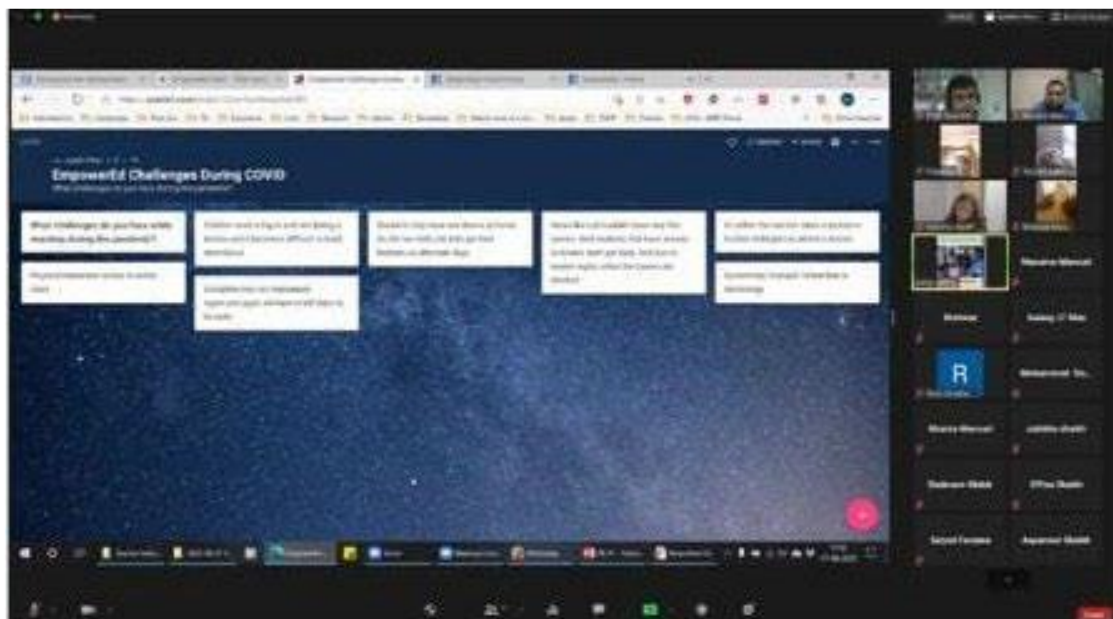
EmpowerEd Challenges During COVID

What challenges do you face while teaching during the pandemic?

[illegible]

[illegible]

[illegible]

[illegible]

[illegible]

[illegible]

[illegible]

R

Mohsin

Sanjay

Mohammed

Shazia Mansuri

Jabiha Shaikh

Shabnam Shaikh

Saiyed Farzana

Anjuman Shaikh